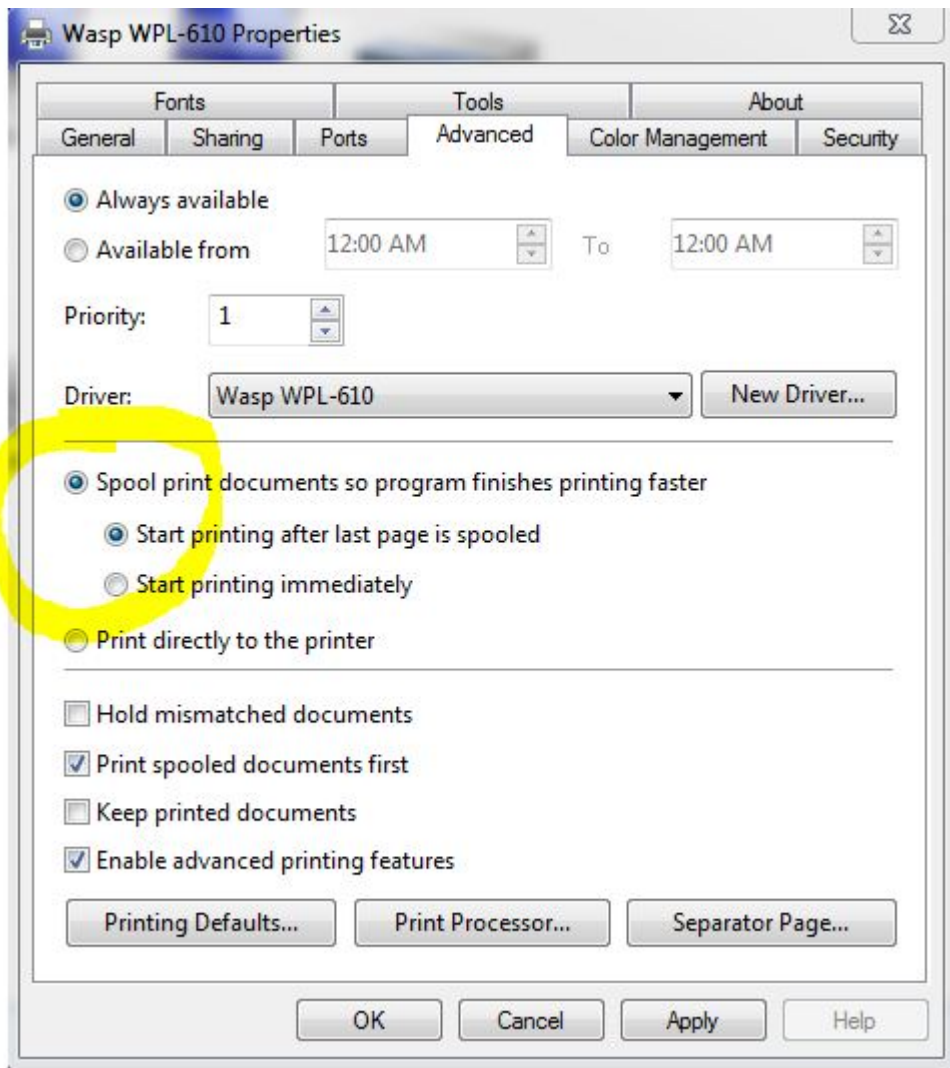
Wasp WPL-610 Properties

Fonts
Tools
About
General
Sharing
Ports
Advanced
Color Management
Security

Always available
Available from 12:00 AM To 12:00 AM

Priority: 1

Driver: Wasp WPL-610
New Driver...

Spool print documents so program finishes printing faster
Start printing after last page is spooled
Start printing immediately
Print directly to the printer

Hold mismatched documents
Print spooled documents first
Keep printed documents
Enable advanced printing features

Printing Defaults...
Print Processor...
Separator Page...

OK
Cancel
Apply
Help